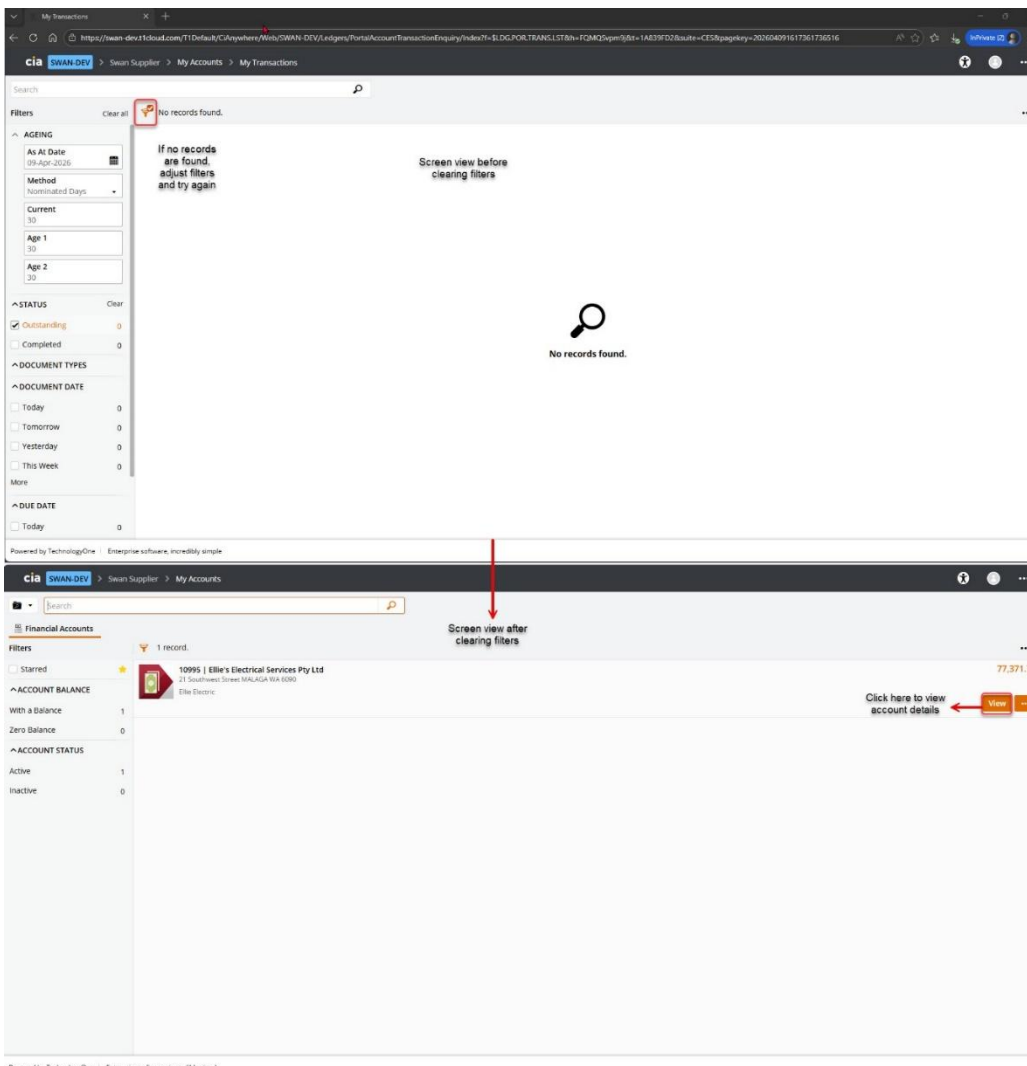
My Transactions

https://swan-dev.t1cloud.com/T1Default/CiAnywhere/Web/SWAN-DEV/Ledgers/PortalAccountTransactionEnquiry/Index?f=$LDG.POR.TRANS.LST&h=FQMQSvpm9j&t=1A839FD2&suite=CES&pagekey=20260409161736173651б

InPrivate (2)

cia SWAN-DEV > Swan Supplier > My Accounts > My Transactions

Search

Filters Clear all

No records found.

AGEING

As At Date
09-Apr-2026

Method
Nominated Days

Current
30

Age 1
30

Age 2
30

STATUS Clear

Outstanding 0

Completed 0

DOCUMENT TYPES

DOCUMENT DATE

Today 0

Tomorrow 0

Yesterday 0

This Week 0

More

DUE DATE

Today 0

If no records are found, adjust filters and try again

Screen view before clearing filters

No records found.

Powered by TechnologyOne | Enterprise software, incredibly simple

cia SWAN-DEV > Swan Supplier > My Accounts

Search

Financial Accounts

Screen view after clearing filters

Filters

1 record.

Starred

ACCOUNT BALANCE

With a Balance 1

Zero Balance 0

ACCOUNT STATUS

Active 1

Inactive 0

10995 | Ellie's Electrical Services Pty Ltd
21 Southwest Street MALAGA WA 6090
Ellie Electric

77,371.

Click here to view account details

View

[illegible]